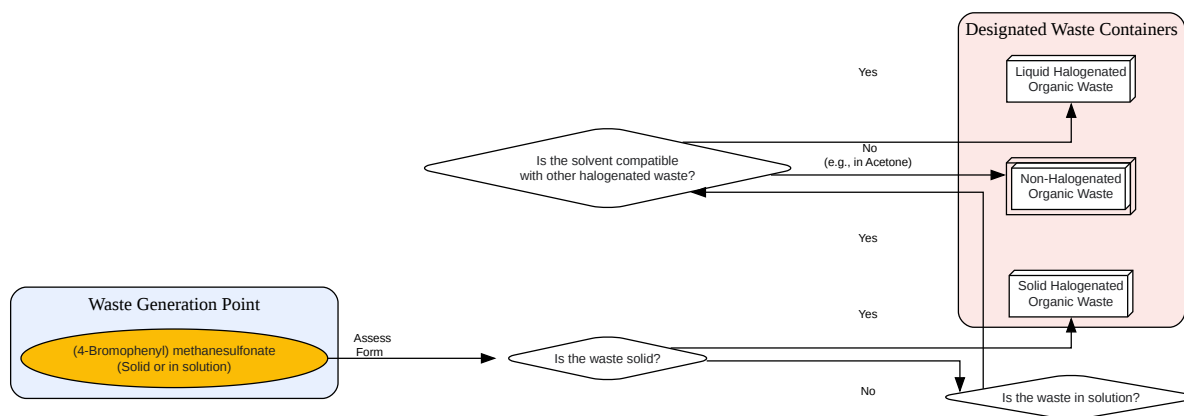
Designated Waste Containers

Yes

Liquid Halogenated Organic Waste

Is the solvent compatible with other halogenated waste?

No (e.g., in Acetone)

Non-Halogenated Organic Waste

Yes

Solid Halogenated Organic Waste

Yes

Waste Generation Point

(4-Bromophenyl) methanesulfonate (Solid or in solution)

Assess Form

Is the waste solid?

No

Is the waste in solution?